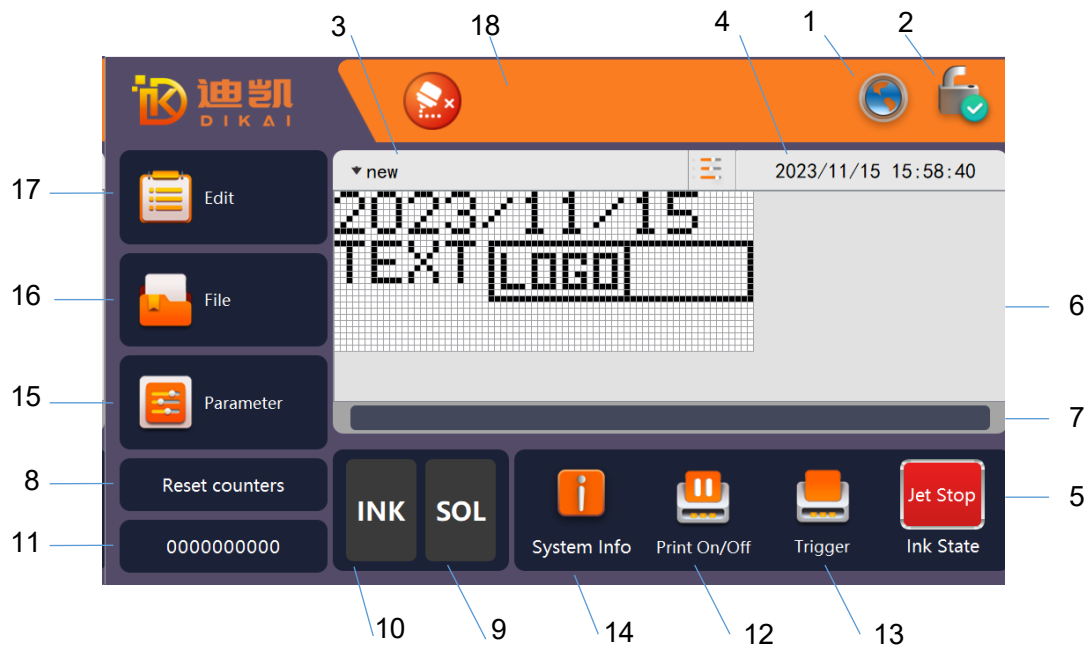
3 18 4 1 2

迪凯
DIKAI

17 Edit

16 File

15 Parameter

new

2023/11/15 15:58:40

2023/11/15
TEXT LOGO

6

7

8 Reset counters

11 0000000000

INK SOL

System Info

Print On/Off

Trigger

Jet Stop
Ink State

5

10 9 14 12 13